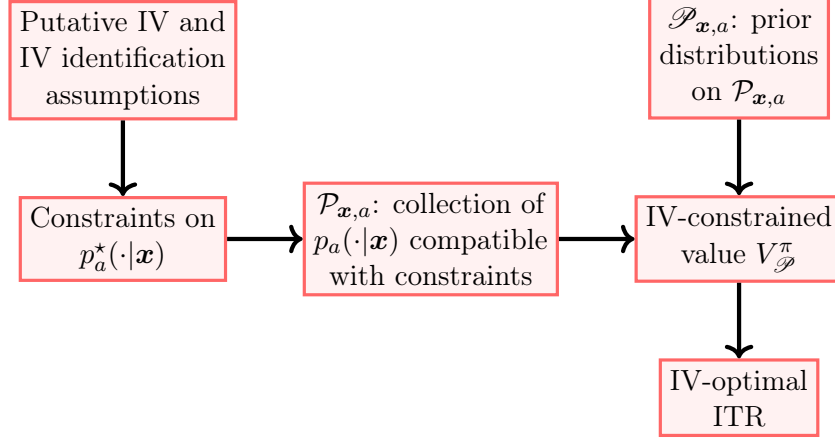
Putative IV and IV identification assumptions

$\mathscr{P}_{\boldsymbol{x},a}$: prior distributions on $\mathcal{P}_{\boldsymbol{x},a}$

Constraints on $p_a^\star(\cdot|\boldsymbol{x})$

$\mathcal{P}_{\boldsymbol{x},a}$: collection of $p_a(\cdot|\boldsymbol{x})$ compatible with constraints

IV-constrained value $V_{\mathscr{P}}^{\pi}$

IV-optimal ITR